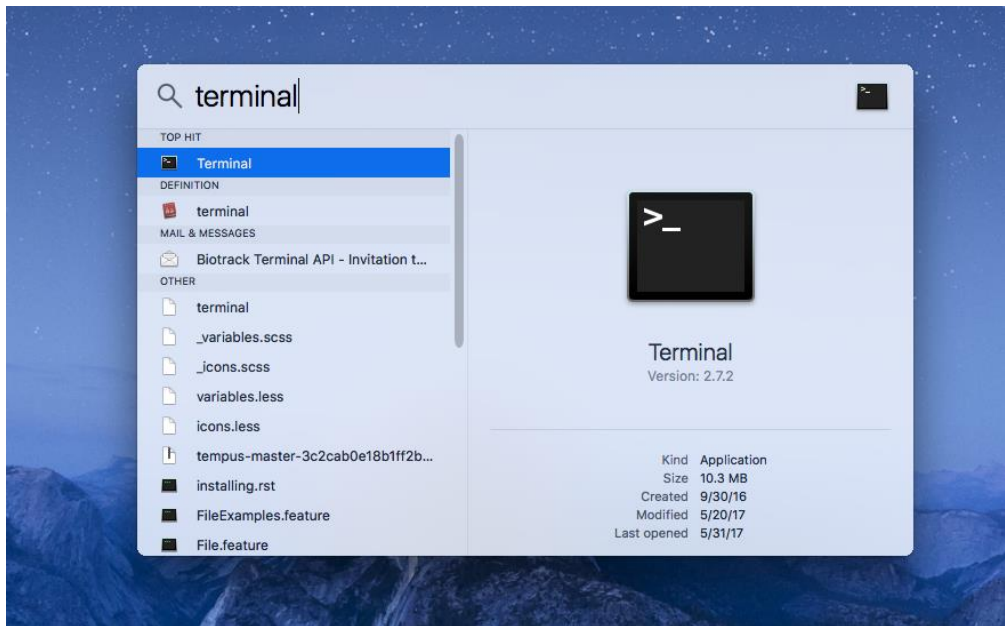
terminal

TOP HIT
Terminal
DEFINITION
terminal
MAIL & MESSAGES
Biotrack Terminal API - Invitation t...
OTHER
terminal
_variables.scss
_icons.scss
variables.less
icons.less
tempus-master-3c2cab0e18b1ff2b...
installing.rst
FileExamples.feature
File.feature

>_

Terminal
Version: 2.7.2

| | |
|---|---|
| Kind | Application |
| Size | 10.3 MB |
| Created | 9/30/16 |
| Modified | 5/20/17 |
| Last opened | 5/31/17 |